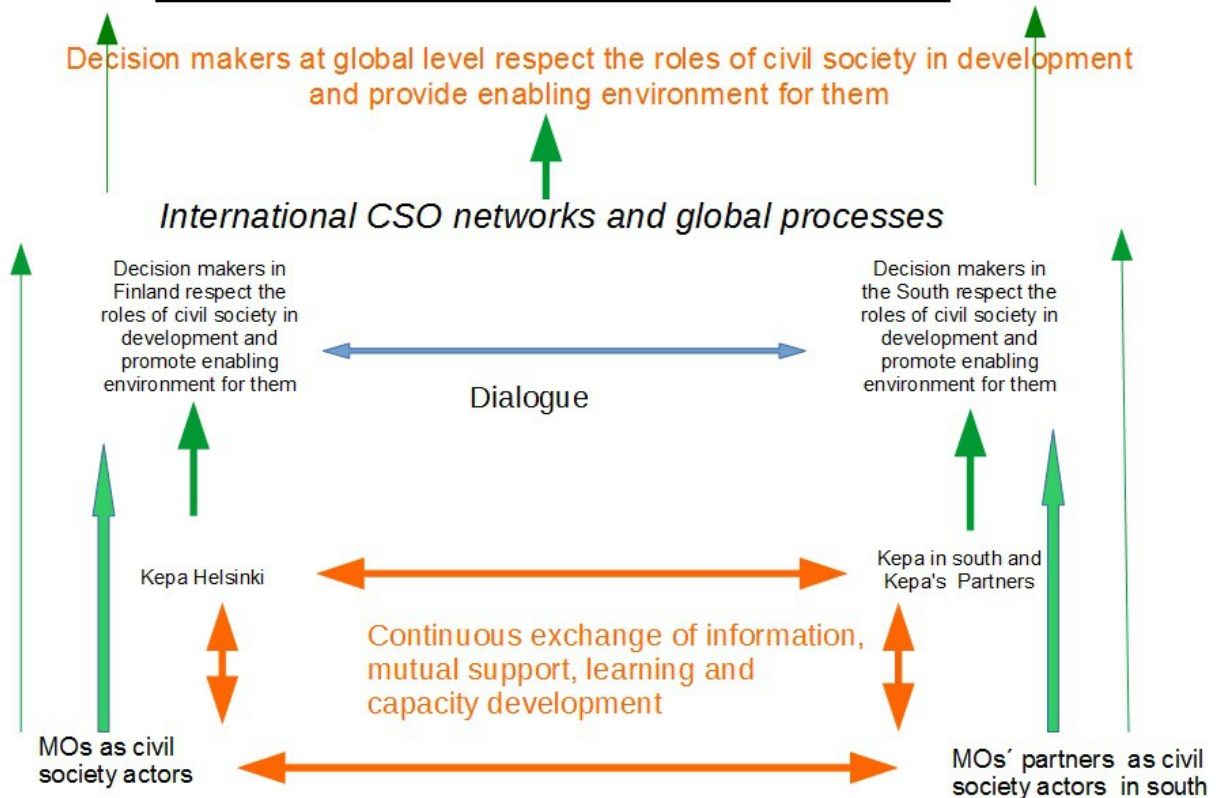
Decision makers at global level respect the roles of civil society in development and provide enabling environment for them

International CSO networks and global processes

Decision makers in Finland respect the roles of civil society in development and promote enabling environment for them

Decision makers in the South respect the roles of civil society in development and promote enabling environment for them

Dialogue

Kepa Helsinki

Kepa in south and Kepa's Partners

Continuous exchange of information, mutual support, learning and capacity development

MOs as civil society actors

MOs´ partners as civil society actors in south